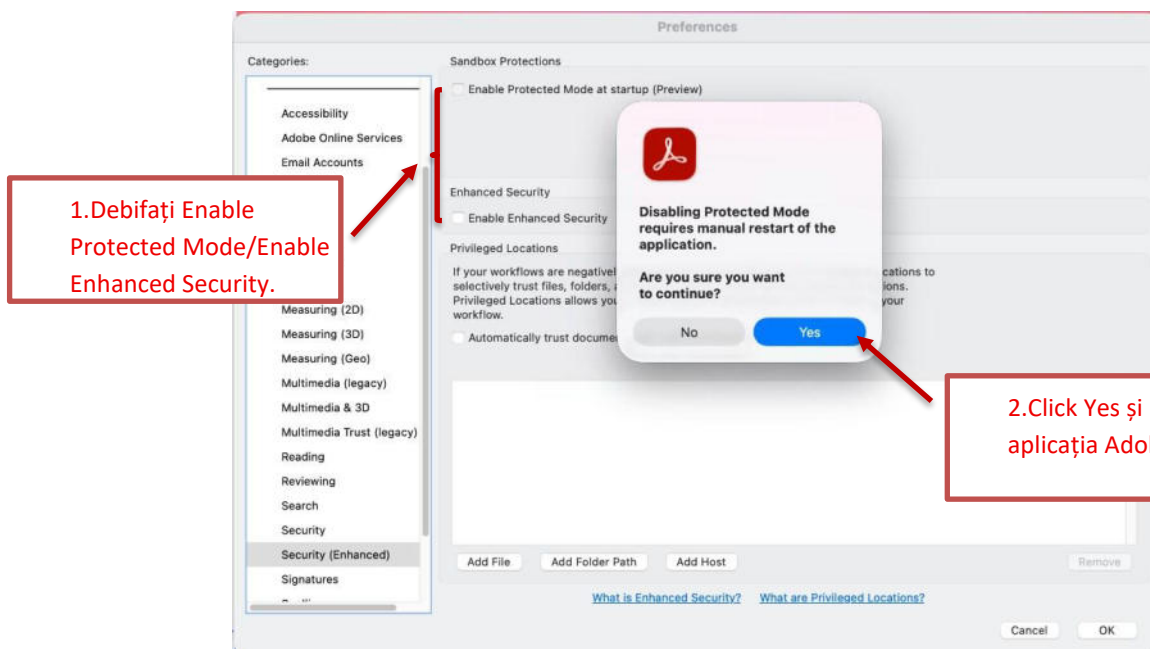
Preferences

Categories:

Accessibility
Adobe Online Services
Email Accounts
Measuring (2D)
Measuring (3D)
Measuring (Geo)
Multimedia (legacy)
Multimedia & 3D
Multimedia Trust (legacy)
Reading
Reviewing
Search
Security
Security (Enhanced)
Signatures

Sandbox Protections
Enable Protected Mode at startup (Preview)

Enhanced Security
Enable Enhanced Security

Privileged Locations
If your workflows are negativel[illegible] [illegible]cations to selectively trust files, folders, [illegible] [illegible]ions. Privileged Locations allows you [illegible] your workflow.

Automatically trust docume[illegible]

Add File
Add Folder Path
Add Host
Remove

What is Enhanced Security?
What are Privileged Locations?

Cancel
OK

Disabling Protected Mode requires manual restart of the application.

Are you sure you want to continue?

No
Yes

1.Debifați Enable Protected Mode/Enable Enhanced Security.

2.Click Yes și aplicația Ado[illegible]